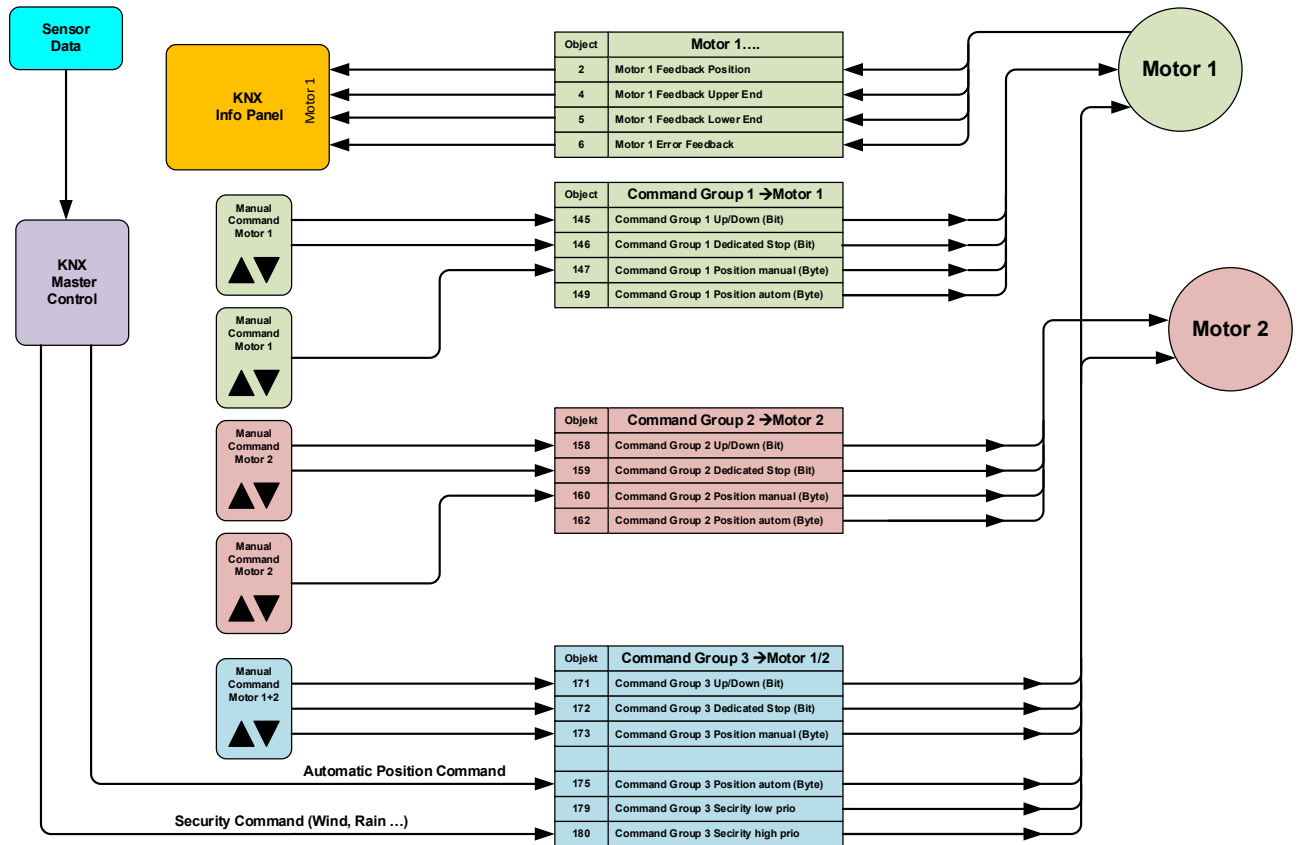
Sensor Data

KNX Info Panel

Motor 1

| Object | Motor 1…. |
|---|---|
| 2 | Motor 1 Feedback Position |
| 4 | Motor 1 Feedback Upper End |
| 5 | Motor 1 Feedback Lower End |
| 6 | Motor 1 Error Feedback |

Motor 1

KNX Master Control

Manual Command Motor 1

| Object | Command Group 1 →Motor 1 |
|---|---|
| 145 | Command Group 1 Up/Down (Bit) |
| 146 | Command Group 1 Dedicated Stop (Bit) |
| 147 | Command Group 1 Position manual (Byte) |
| 149 | Command Group 1 Position autom (Byte) |

Manual Command Motor 1

Motor 2

Manual Command Motor 2

| Objekt | Command Group 2 →Motor 2 |
|---|---|
| 158 | Command Group 2 Up/Down (Bit) |
| 159 | Command Group 2 Dedicated Stop (Bit) |
| 160 | Command Group 2 Position manual (Byte) |
| 162 | Command Group 2 Position autom (Byte) |

Manual Command Motor 2

Manual Command Motor 1+2

| Objekt | Command Group 3 →Motor 1/2 |
|---|---|
| 171 | Command Group 3 Up/Down (Bit) |
| 172 | Command Group 3 Dedicated Stop (Bit) |
| 173 | Command Group 3 Position manual (Byte) |
| | |
| 175 | Command Group 3 Position autom (Byte) |
| 179 | Command Group 3 Secirity low prio |
| 180 | Command Group 3 Secirity high prio |

Automatic Position Command

Security Command (Wind, Rain …)